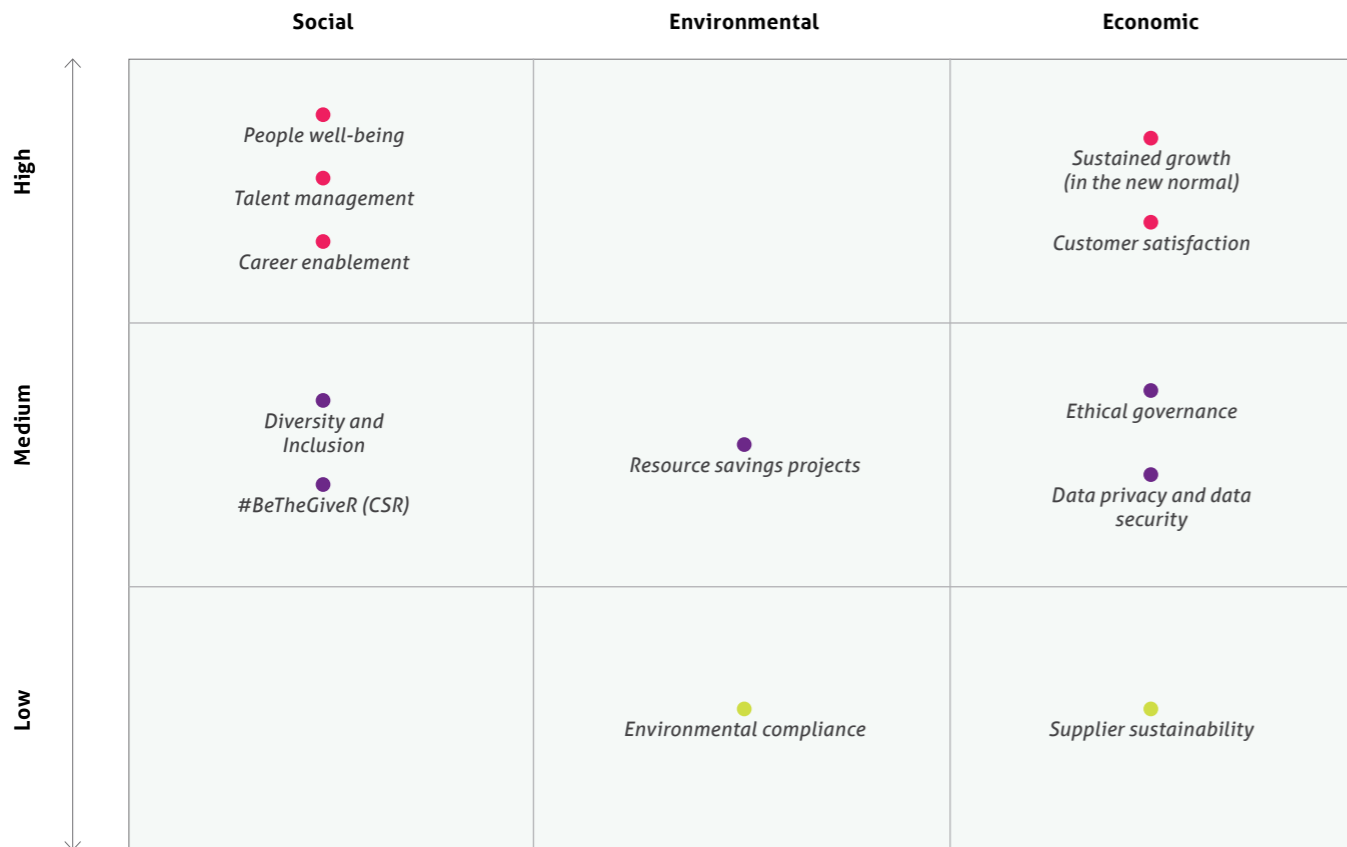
|  | Social | Environmental | Economic |
|---|---|---|---|
| High | People well-being<br>Talent management<br>Career enablement |  | Sustained growth (in the new normal)<br>Customer satisfaction |
| Medium | Diversity and Inclusion<br>#BeTheGiveR (CSR) | Resource savings projects | Ethical governance<br>Data privacy and data security |
| Low |  | Environmental compliance | Supplier sustainability |